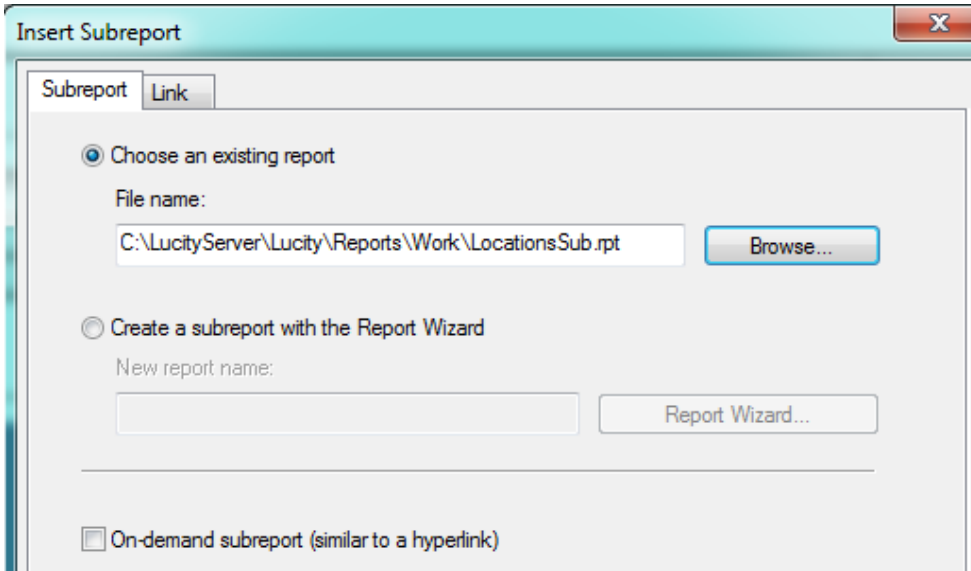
Insert Subreport

X

Subreport

Link

Choose an existing report

File name:

C:\LucityServer\Lucity\Reports\Work\LocationsSub.rpt

Browse...

Create a subreport with the Report Wizard

New report name:

Report Wizard...

On-demand subreport (similar to a hyperlink)